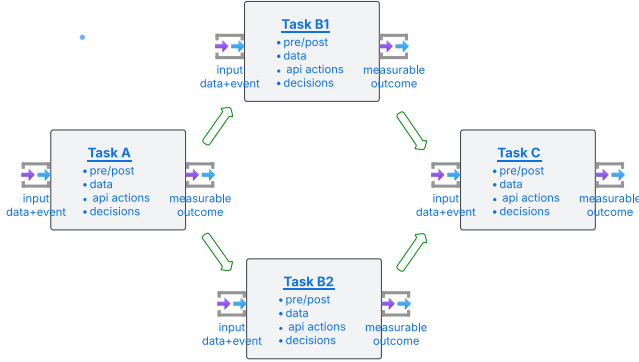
Task B1
• pre/post
• data
• api actions
• decisions

input
data+event

measurable
outcome

Task A
• pre/post
• data
• api actions
• decisions

input
data+event

measurable
outcome

Task C
• pre/post
• data
• api actions
• decisions

input
data+event

measurable
outcome

Task B2
• pre/post
• data
• api actions
• decisions

input
data+event

measurable
outcome